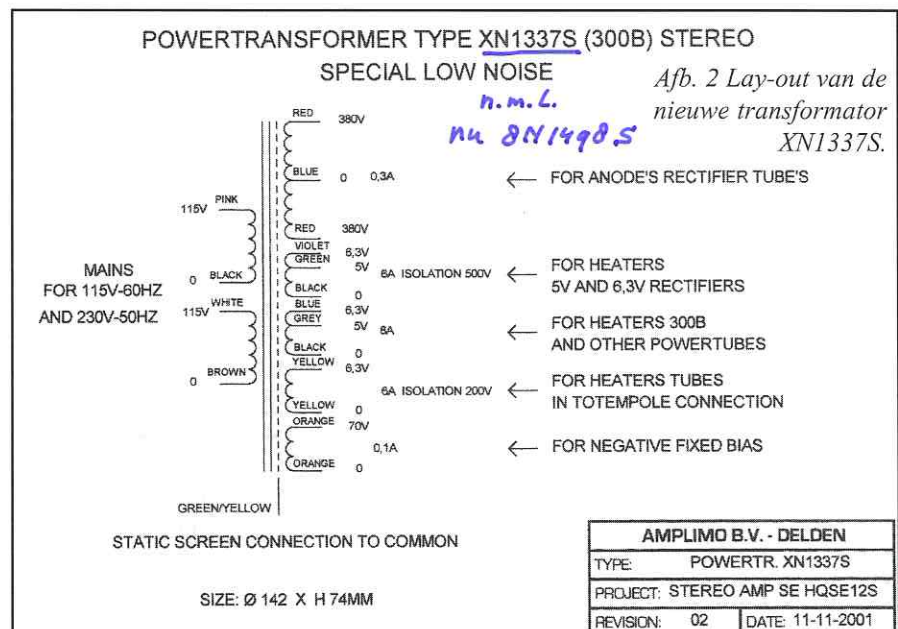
POWERTRANSFORMER TYPE XN1337S (300B) STEREO

SPECIAL LOW NOISE

n.m.l.
nu 8N1498S

Afb. 2 Lay-out van de nieuwe transformator XN1337S.

RED 380V

BLUE 0 0,3A ← FOR ANODE'S RECTIFIER TUBE'S

115V PINK

RED 380V

VIOLET 6,3V
GREEN 5V 6A ISOLATION 500V ← FOR HEATERS 5V AND 6,3V RECTIFIERS

MAINS FOR 115V-60HZ AND 230V-50HZ

0 BLACK

BLACK 0

115V WHITE

BLUE 6,3V
GREY 5V 6A ← FOR HEATERS 300B AND OTHER POWERTUBES

BLACK 0
YELLOW 6,3V

0 BROWN

6A ISOLATION 200V ← FOR HEATERS TUBES IN TOTEMPOLE CONNECTION

YELLOW 0
ORANGE 70V

0,1A ← FOR NEGATIVE FIXED BIAS

ORANGE 0

GREEN/YELLOW

STATIC SCREEN CONNECTION TO COMMON

SIZE: Ø 142 X H 74MM

| AMPLIMO B.V. - DELDEN | |
|---|---|
| TYPE: POWERTR. XN1337S | |
| PROJECT: STEREO AMP SE HQSE12S | |
| REVISION: 02 | DATE: 11-11-2001 |